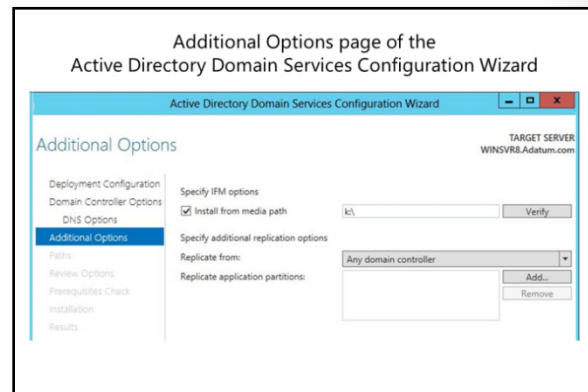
Additional Options page of the Active Directory Domain Services Configuration Wizard

Active Directory Domain Services Configuration Wizard

Additional Options

TARGET SERVER
WINSVR8.Adatum.com

Deployment Configuration
Domain Controller Options
DNS Options
Additional Options
Paths
Review Options
Prerequisites Check
Installation
Results

Specify IFM options
Install from media path
k:\
Verify
Specify additional replication options
Replicate from:
Any domain controller
Replicate application partitions:
Add...
Remove